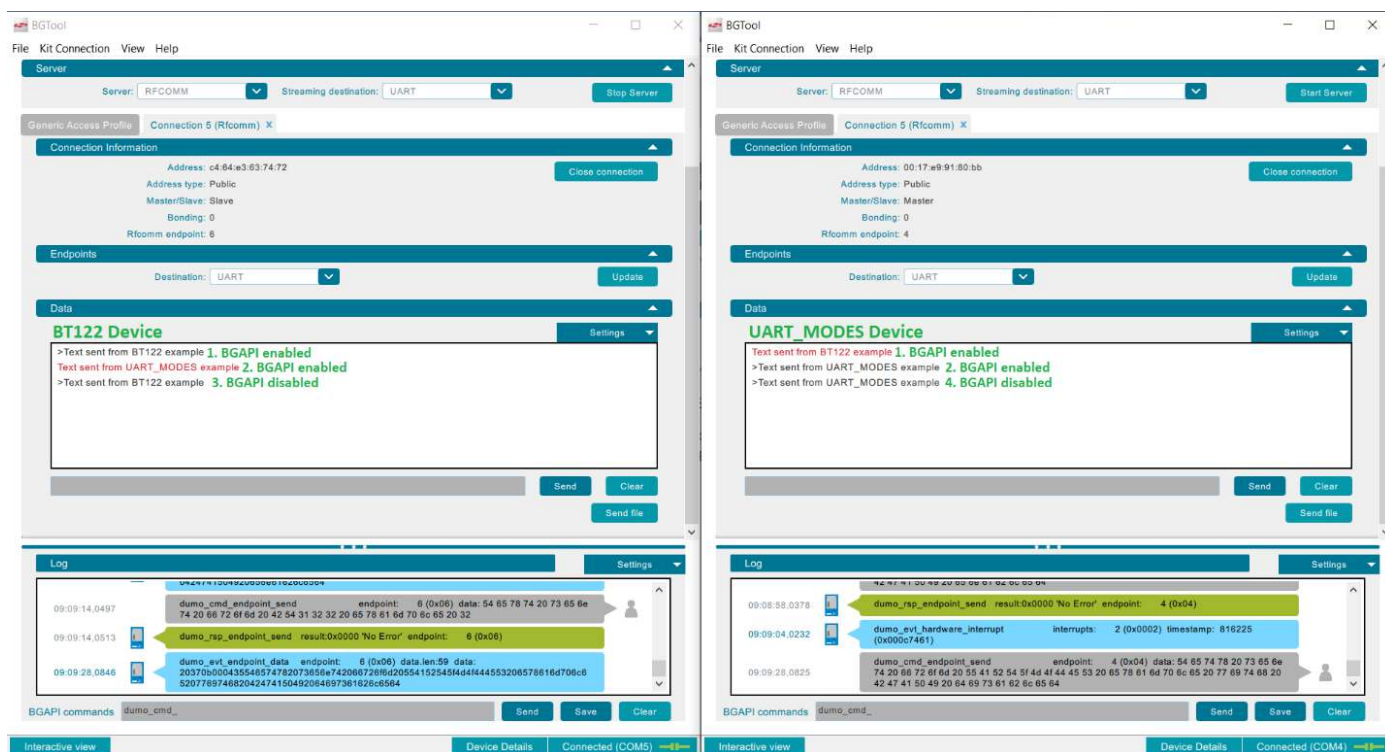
BGTool

File Kit Connection View Help

Server

Server: RFCOMM Streaming destination: UART Stop Server

Generic Access Profile Connection 5 (Rfcomm) ×

Connection Information

Address: c4:64:e3:63:74:72
Address type: Public
Master/Slave: Slave
Bonding: 0
Rfcomm endpoint: 6

Close connection

Endpoints

Destination: UART Update

Data

BT122 Device Settings

>Text sent from BT122 example 1. BGAPI enabled
Text sent from UART_MODES example 2. BGAPI enabled
>Text sent from BT122 example 3. BGAPI disabled

Send Clear
Send file

Log Settings

09:09:14,0497 dumo_cmd_endpoint_send endpoint: 6 (0x06) data: 54 65 78 74 20 73 65 6e 74 20 66 72 6f 6d 20 42 54 31 32 32 20 65 78 61 6d 70 6c 65 20 32

09:09:14,0513 dumo_rsp_endpoint_send result:0x0000 'No Error' endpoint: 6 (0x06)

09:09:28,0846 dumo_evt_endpoint_data endpoint: 6 (0x06) data.len:59 data: 20370b0004355465747820736586e742066726f6d20554152545f4d4f444553206578616d706c6520776974682042474150492064697361626c6564

BGAPI commands dumo_cmd_ Send Save Clear

Interactive view Device Details Connected (COM5)

BGTool

File Kit Connection View Help

Server

Server: RFCOMM Streaming destination: UART Start Server

Generic Access Profile Connection 5 (Rfcomm) ×

Connection Information

Address: 00:17:e9:91:80:bb
Address type: Public
Master/Slave: Master
Bonding: 0
Rfcomm endpoint: 4

Close connection

Endpoints

Destination: UART Update

Data

UART_MODES Device Settings

Text sent from BT122 example 1. BGAPI enabled
>Text sent from UART_MODES example 2. BGAPI enabled
>Text sent from UART_MODES example 4. BGAPI disabled

Send Clear
Send file

Log Settings

09:08:58,0378 dumo_rsp_endpoint_send result:0x0000 'No Error' endpoint: 4 (0x04)

09:09:04,0232 dumo_evt_hardware_interrupt interrupts: 2 (0x0002) timestamp: 816225 (0x000c7461)

09:09:28,0825 dumo_cmd_endpoint_send endpoint: 4 (0x04) data: 54 65 78 74 20 73 65 6e 74 20 66 72 6f 6d 20 55 41 52 54 5f 4d 4f 44 45 53 20 65 78 61 6d 70 6c 65 20 77 69 74 68 20 42 47 41 50 49 20 64 69 73 61 62 6c 65 64

BGAPI commands dumo_cmd_ Send Save Clear

Interactive view Device Details Connected (COM4)